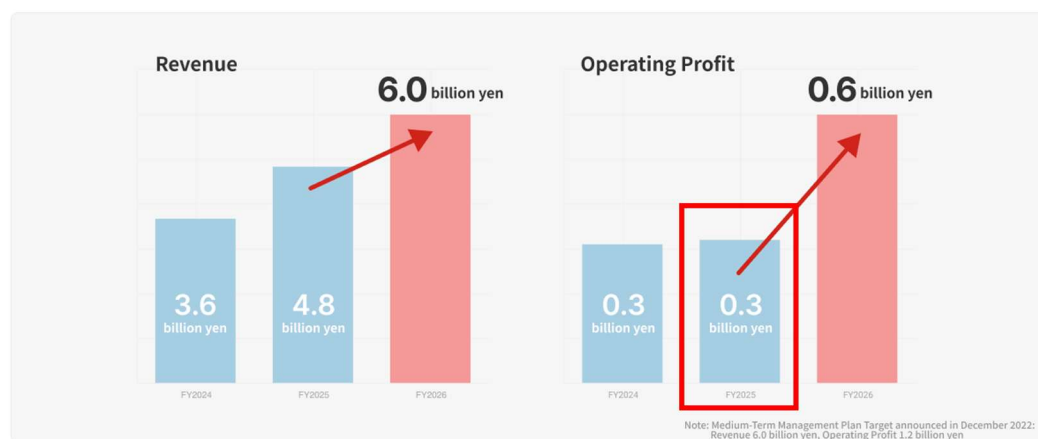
Revenue

6.0 billion yen

3.6 billion yen

4.8 billion yen

FY2024 FY2025 FY2026

Operating Profit

0.6 billion yen

0.3 billion yen

0.3 billion yen

FY2024 FY2025 FY2026

Note: Medium-Term Management Plan Target announced in December 2022: Revenue 6.0 billion yen, Operating Profit 1.2 billion yen